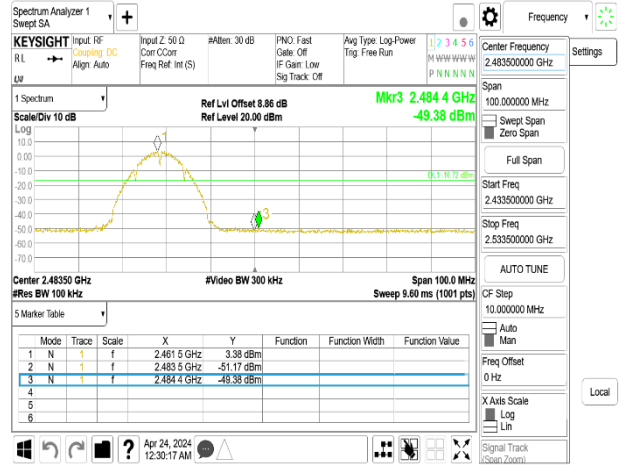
Spectrum Analyzer 1
Swept SA

Frequency

KEYSIGHT
R L
Input: RF
Coupling: DC
Align: Auto
Input Z: 50 Ω
Corr CCorr
Freq Ref: Int (S)
#Atten: 30 dB
PNO: Fast
Gate: Off
IF Gain: Low
Sig Track: Off
Avg Type: Log-Power
Trig: Free Run
1 2 3 4 5 6
M W W W W W
P N N N N N

Center Frequency
2.483500000 GHz

Settings

1 Spectrum
Scale/Div 10 dB
Log
Ref Lvl Offset 8.86 dB
Ref Level 20.00 dBm
Mkr3 2.484 4 GHz
-49.38 dBm

10.0
0.00
-10.0
-20.0
-30.0
-40.0
-50.0
-60.0
-70.0
-80.0

1
DL1 -16.72 dBm
3

Center 2.48350 GHz
#Res BW 100 kHz
#Video BW 300 kHz
Span 100.0 MHz
Sweep 9.60 ms (1001 pts)

Span
100.000000 MHz
Swept Span
Zero Span
Full Span
Start Freq
2.433500000 GHz
Stop Freq
2.533500000 GHz
AUTO TUNE
CF Step
10.000000 MHz
Auto
Man
Freq Offset
0 Hz
X Axis Scale
Log
Lin
Signal Track
(Span Zoom)

5 Marker Table

| | Mode | Trace | Scale | X | Y | Function | Function Width | Function Value |
|---|---|---|---|---|---|---|---|---|
| 1 | N | 1 | f | 2.461 5 GHz | 3.38 dBm | | | |
| 2 | N | 1 | f | 2.483 5 GHz | -51.17 dBm | | | |
| 3 | N | 1 | f | 2.484 4 GHz | -49.38 dBm | | | |
| 4 | | | | | | | | |
| 5 | | | | | | | | |
| 6 | | | | | | | | |

Local

Apr 24, 2024
12:30:17 AM